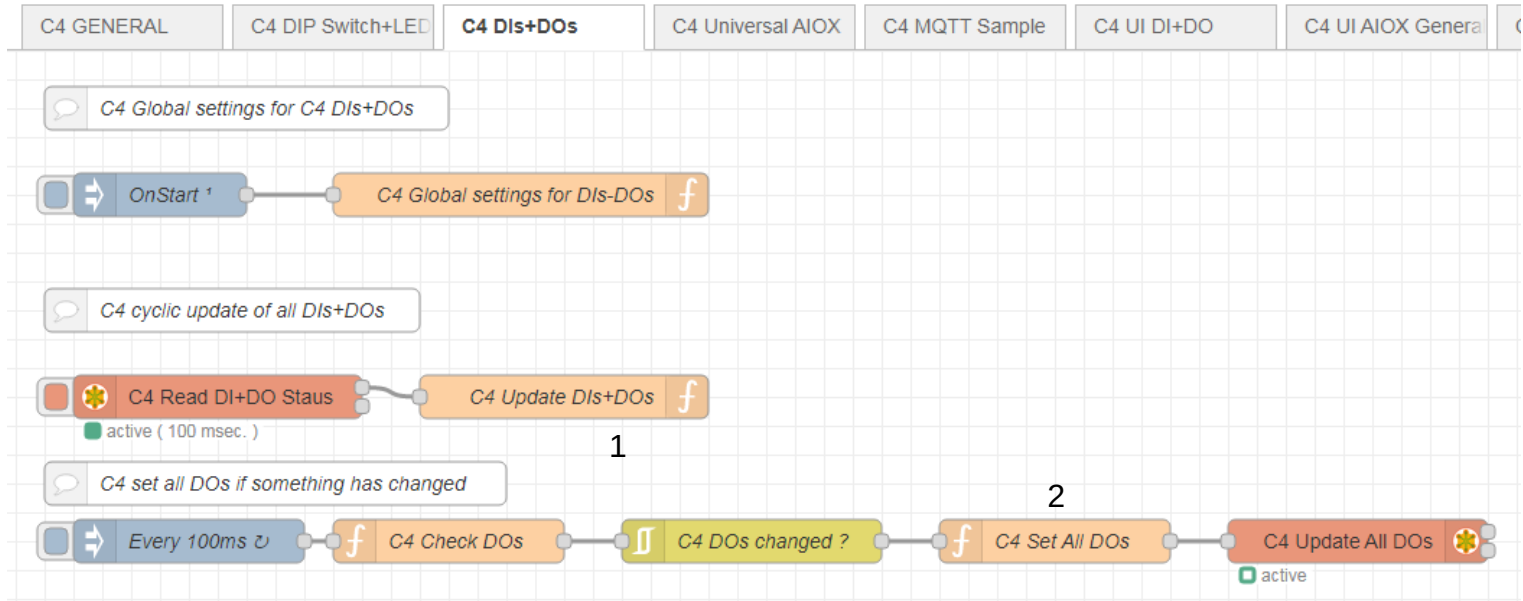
C4 GENERAL | C4 DIP Switch+LED | C4 DIs+DOs | C4 Universal AIOX | C4 MQTT Sample | C4 UI DI+DO | C4 UI AIOX Genera

C4 Global settings for C4 DIs+DOs

OnStart ¹

C4 Global settings for DIs-DOs

C4 cyclic update of all DIs+DOs

C4 Read DI+DO Staus

active ( 100 msec. )

C4 Update DIs+DOs

1

C4 set all DOs if something has changed

2

Every 100ms ↻

C4 Check DOs

C4 DOs changed ?

C4 Set All DOs

C4 Update All DOs

active